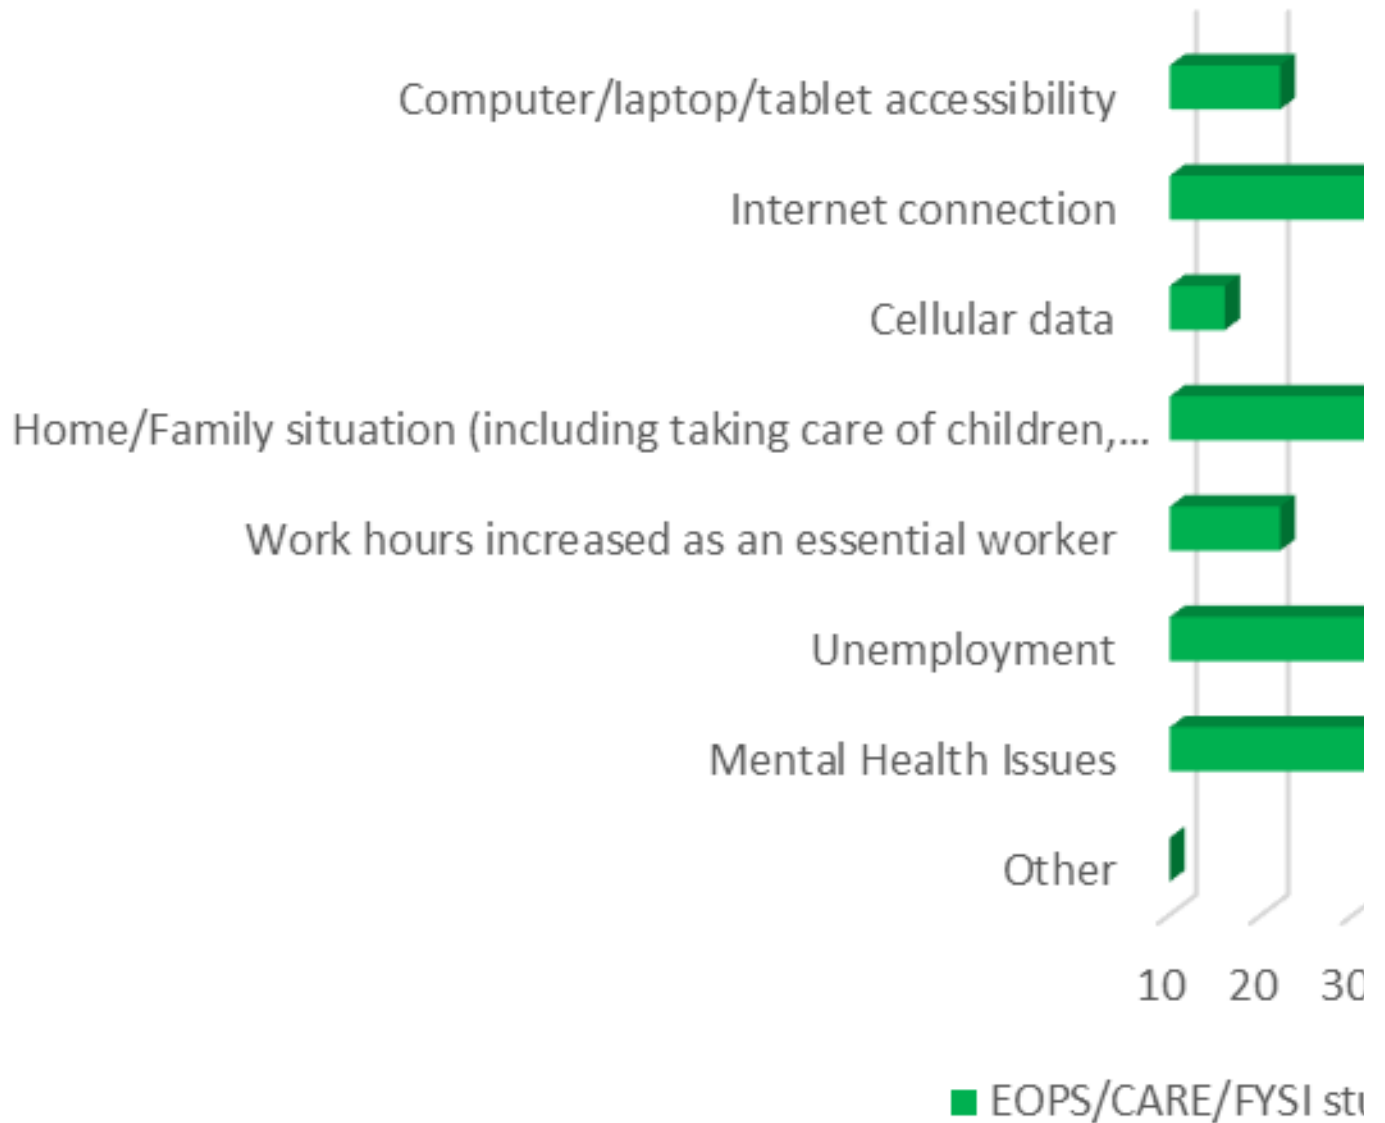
Computer/laptop/tablet accessibility

Internet connection

Cellular data

Home/Family situation (including taking care of children,...

Work hours increased as an essential worker

Unemployment

Mental Health Issues

Other

10 20 3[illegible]

EOPS/CARE/FYSI st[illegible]